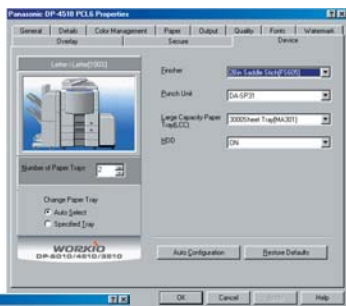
Panasonic DP-4510 PCL6 Properties

General | Details | Color Management | Paper | Output | Quality | Fonts | Watermark
Overlay | Secure | Device

Letter / Letter[1001]

Number of Paper Trays: 2

Change Paper Tray
Auto Select
Specified Tray

WORKIO
DP-6010/4510/3510

Finisher: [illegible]
Punch Unit: DA-SP31
Large Capacity Paper Tray(LCC): 3000Sheet Tray(MA301)
HDD: ON

Auto Configuration
Restore Defaults

OK | Cancel | Apply | Help